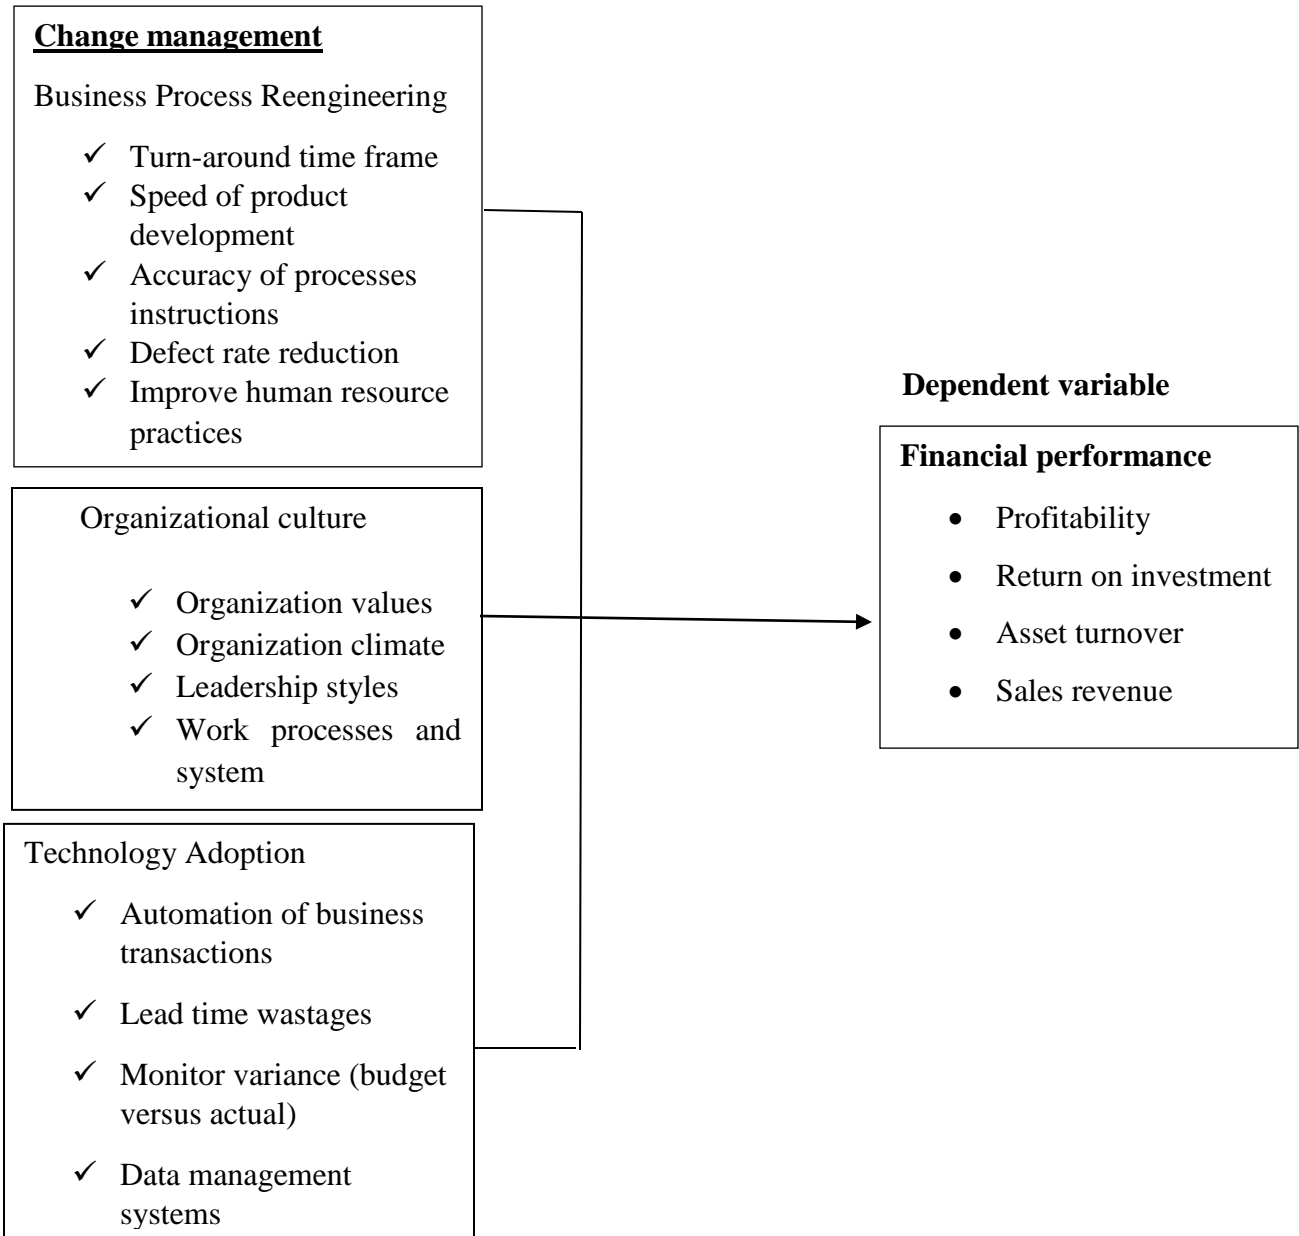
**Change management**

Business Process Reengineering

✓ Turn-around time frame
✓ Speed of product development
✓ Accuracy of processes instructions
✓ Defect rate reduction
✓ Improve human resource practices

Organizational culture

✓ Organization values
✓ Organization climate
✓ Leadership styles
✓ Work processes and system

Technology Adoption

✓ Automation of business transactions
✓ Lead time wastages
✓ Monitor variance (budget versus actual)
✓ Data management systems

**Dependent variable**

**Financial performance**

• Profitability
• Return on investment
• Asset turnover
• Sales revenue